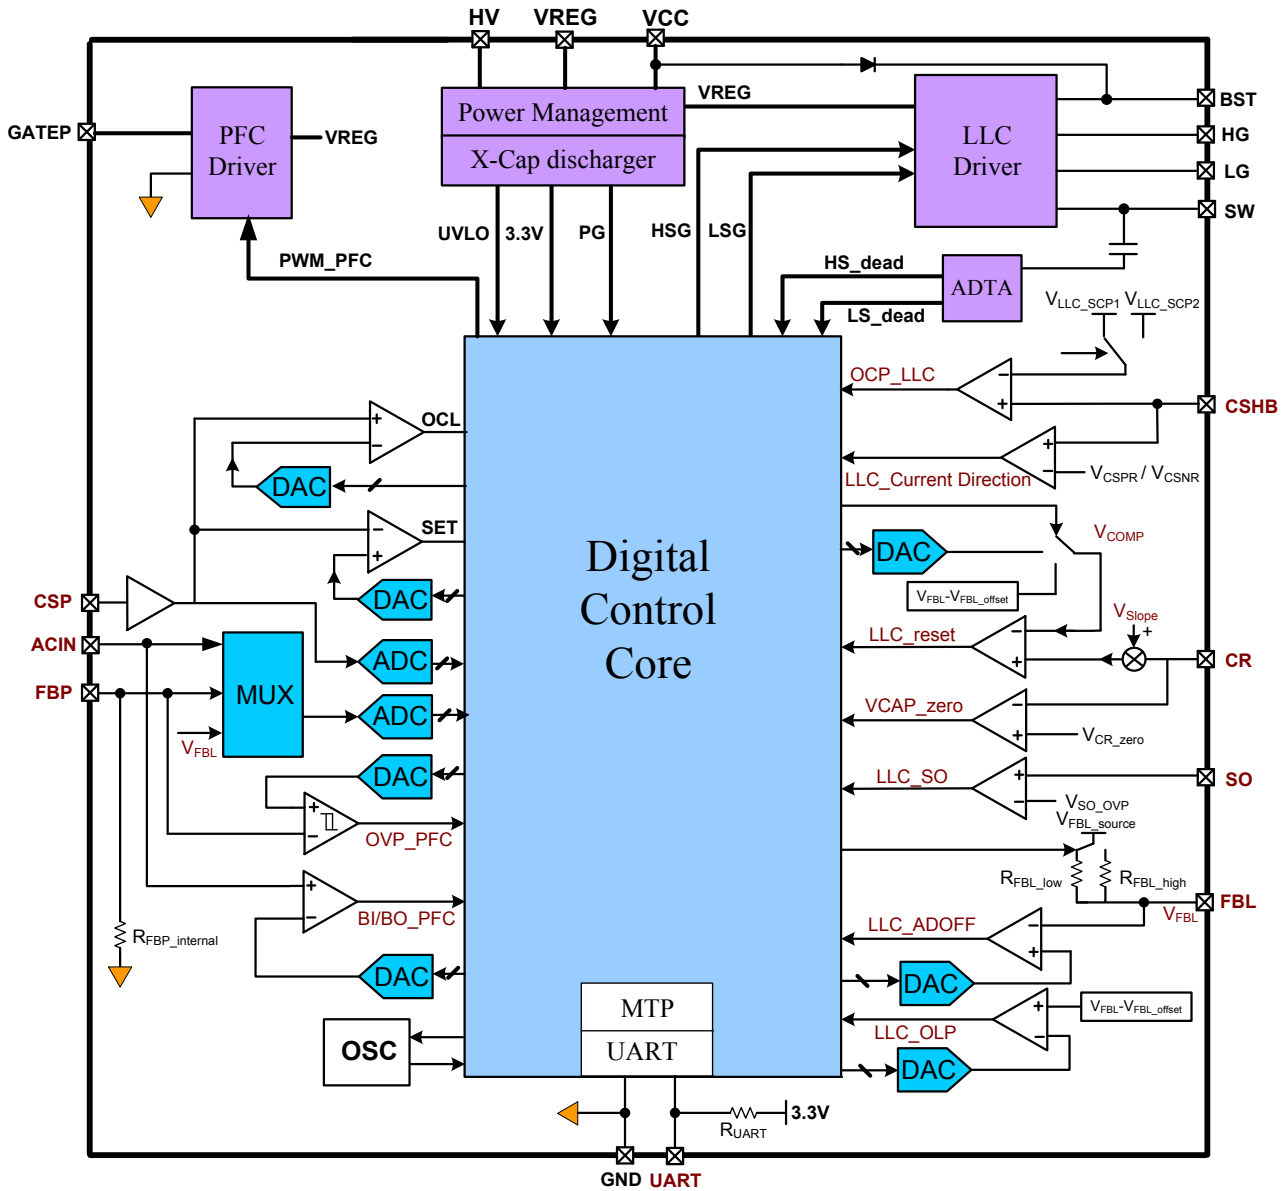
HV VREG VCC

GATEP

PFC Driver

VREG

Power Management

X-Cap discharger

VREG

LLC Driver

BST
HG
LG
SW

UVLO 3.3V PG HSG LSG

PWM_PFC

HS_dead
ADTA
LS_dead

$V_{LLC\_SCP1}$ $V_{LLC\_SCP2}$

OCP_LLC

CSHB

OCL

DAC

LLC_Current Direction

$V_{CSPR}$ / $V_{CSNR}$

SET

Digital Control Core

DAC

$V_{COMP}$

DAC

$V_{FBL}$-$V_{FBL\_offset}$

CSP

$V_{Slope}$

ACIN

MUX

ADC

LLC_reset

CR

FBP

ADC

VCAP_zero

$V_{FBL}$

$V_{CR\_zero}$

DAC

LLC_SO

SO

$V_{SO\_OVP}$

OVP_PFC

$V_{FBL\_source}$

$R_{FBL\_low}$ $R_{FBL\_high}$

BI/BO_PFC

FBL

$V_{FBL}$

$R_{FBP\_internal}$

LLC_ADOFF

DAC

DAC

$V_{FBL}$-$V_{FBL\_offset}$

OSC

MTP

UART

LLC_OLP

DAC

$R_{UART}$

3.3V

GND UART